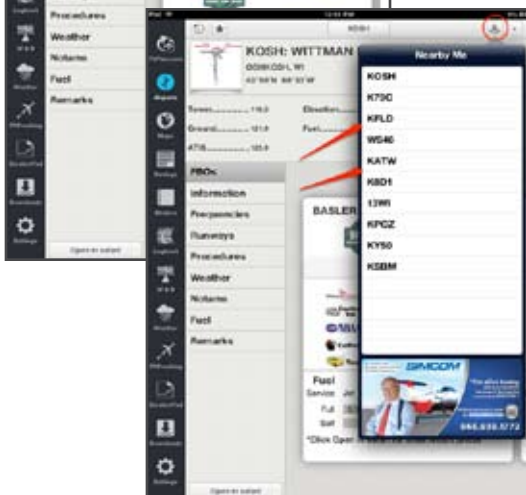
Procedures
Weather
Notams
Fuel
Remarks
Open in safari

KOSH
KOSH: WITTMAN
OSHKOSH, WI
Tower
Ground
ATIS
Elevation
Fuel
FBOs
Information
Frequencies
Runways
Procedures
Weather
Notams
Fuel
Remarks
Open in safari
BASLER
Fuel
Service
Full
Self
*Click Open

Nearby Me
KOSH
K70C
KFLD
WS46
KATW
K8D1
13WI
KPCZ
KY50
KSBM
SIMCOM
866.636.7272